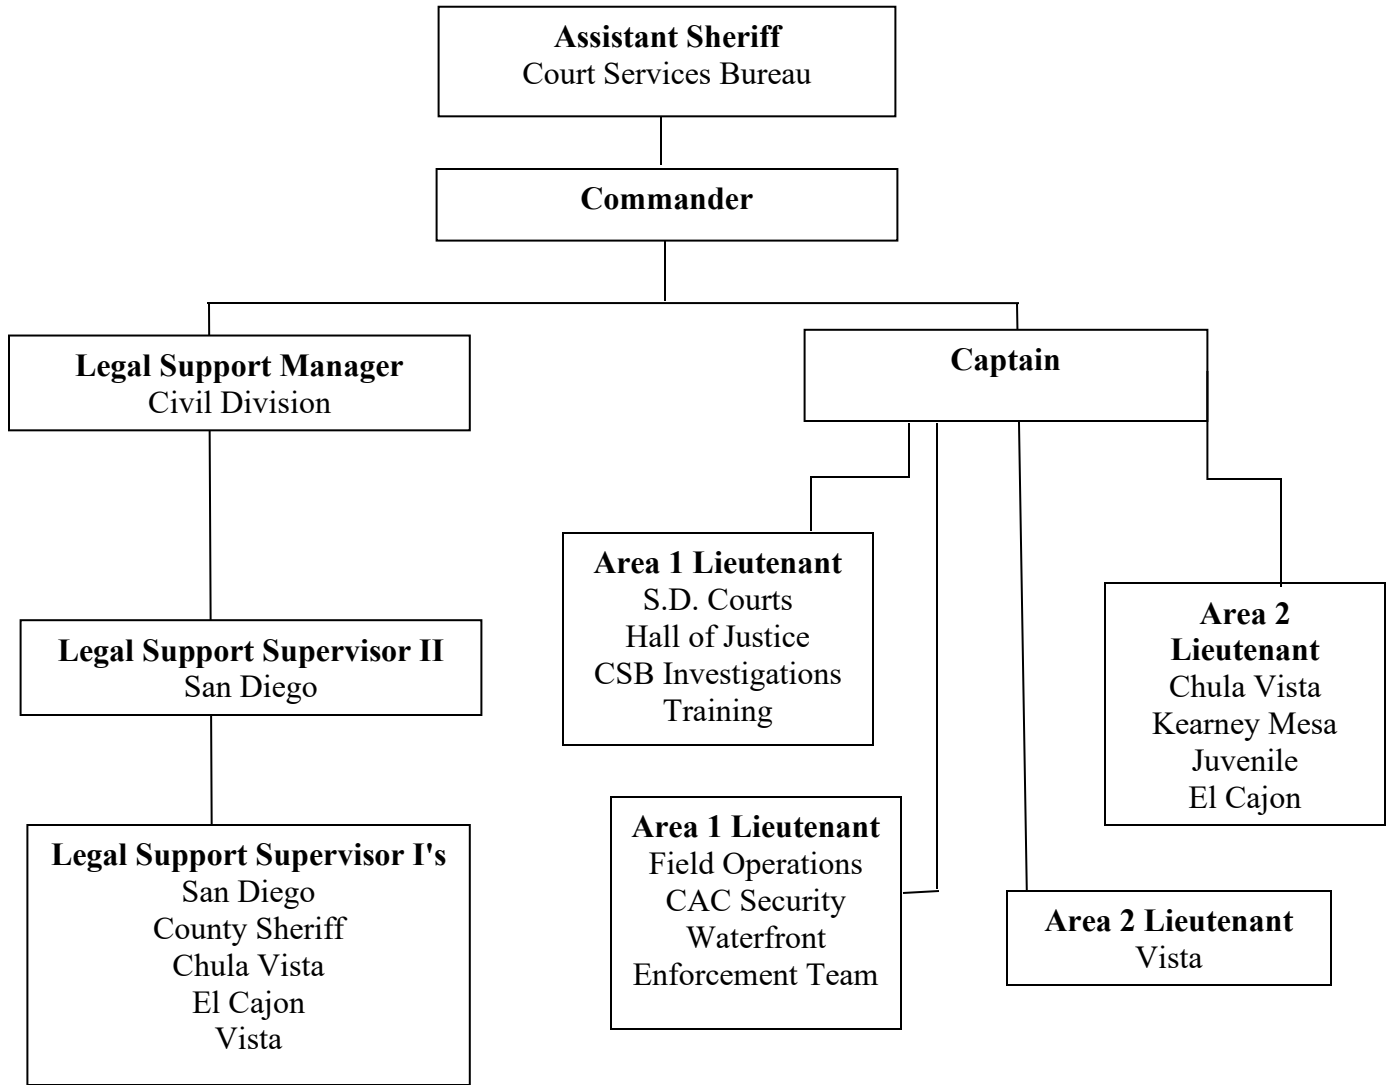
**Assistant Sheriff**
Court Services Bureau

**Commander**

**Legal Support Manager**
Civil Division

**Legal Support Supervisor II**
San Diego

**Legal Support Supervisor I's**
San Diego
County Sheriff
Chula Vista
El Cajon
Vista

**Captain**

**Area 1 Lieutenant**
S.D. Courts
Hall of Justice
CSB Investigations
Training

**Area 1 Lieutenant**
Field Operations
CAC Security
Waterfront
Enforcement Team

**Area 2 Lieutenant**
Vista

**Area 2 Lieutenant**
Chula Vista
Kearney Mesa
Juvenile
El Cajon